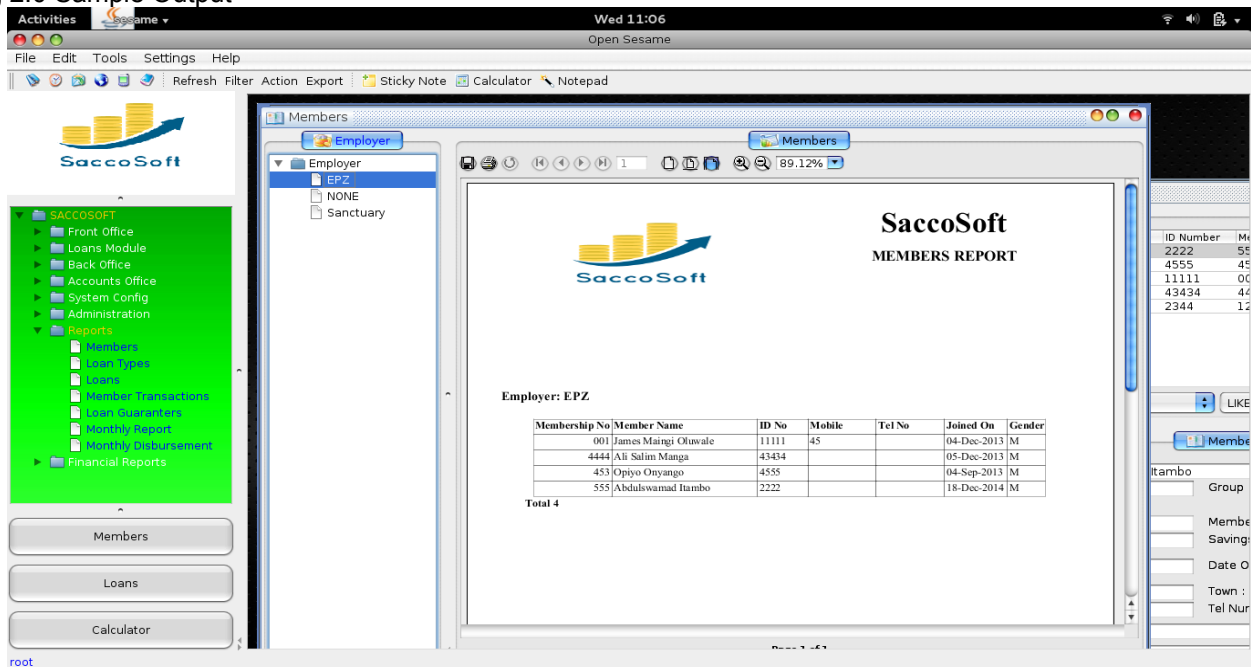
Activities Sesame ▾
Wed 11:06
Open Sesame
File Edit Tools Settings Help
Refresh Filter Action Export Sticky Note Calculator Notepad

SaccoSoft

SACCOSOFT
Front Office
Loans Module
Back Office
Accounts Office
System Config
Administration
Reports
Members
Loan Types
Loans
Member Transactions
Loan Guaranters
Monthly Report
Monthly Disbursement
Financial Reports

Members
Loans
Calculator

Members
Employer
Members
Employer
EPZ
NONE
Sanctuary

1
89.12%

SaccoSoft
MEMBERS REPORT
SaccoSoft

Employer: EPZ

| Membership No | Member Name | ID No | Mobile | Tel No | Joined On | Gender |
|---|---|---|---|---|---|---|
| 001 | James Maingi Oluwale | 11111 | 45 | | 04-Dec-2013 | M |
| 4444 | Ali Salim Manga | 43434 | | | 05-Dec-2013 | M |
| 453 | Opiyo Onyango | 4555 | | | 04-Sep-2013 | M |
| 555 | Abdulswamad Itambo | 2222 | | | 18-Dec-2014 | M |

Total 4

| ID Number | Me |
|---|---|
| 2222 | 55 |
| 4555 | 45 |
| 11111 | 00 |
| 43434 | 44 |
| 2344 | 12 |

LIKE
Membe
Itambo
Group
Membe
Saving
Date O
Town :
Tel Nur

root